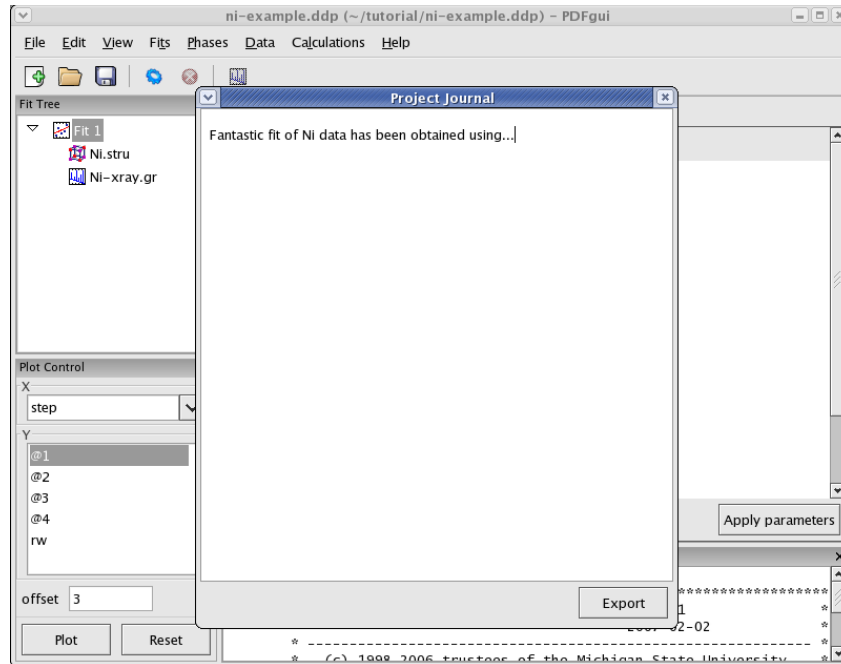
ni-example.ddp (~/tutorial/ni-example.ddp) - PDFgui

File Edit View Fits Phases Data Calculations Help

Fit Tree

Fit 1

Ni.stru

Ni-xray.gr

Project Journal

Fantastic fit of Ni data has been obtained using...

Plot Control

X

step

Y

@1

@2

@3

@4

rw

offset 3

Plot

Reset

Export

Apply parameters

******************

1

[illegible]-02-02

* (c) 1998-2006 trustees of the Michigan State University